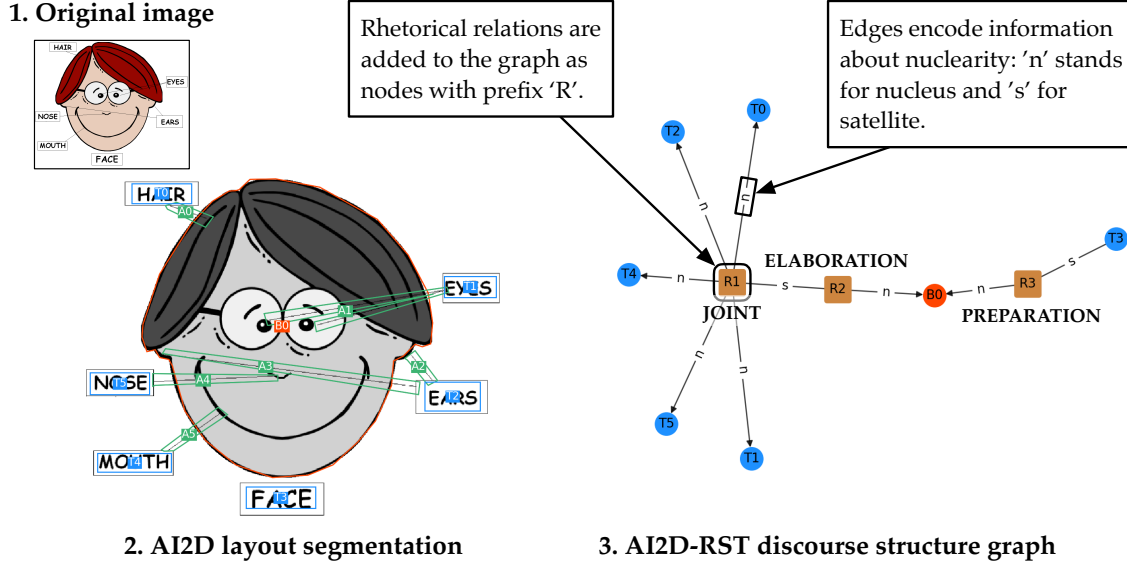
1. Original image

HAIR
EYES
NOSE
EARS
MOUTH
FACE

Rhetorical relations are added to the graph as nodes with prefix 'R'.

Edges encode information about nuclearity: 'n' stands for nucleus and 's' for satellite.

HAIR T0
A0
EYES T1
A1
B0
A2
A3
NOSE T5
A4
EARS T2
A5
MOUTH T4
FACE T3

T0
T2
n
n
T4
n
R1
JOINT
s
ELABORATION
R2
n
B0
n
R3
PREPARATION
s
T3
n
n
T5
T1

2. AI2D layout segmentation

3. AI2D-RST discourse structure graph